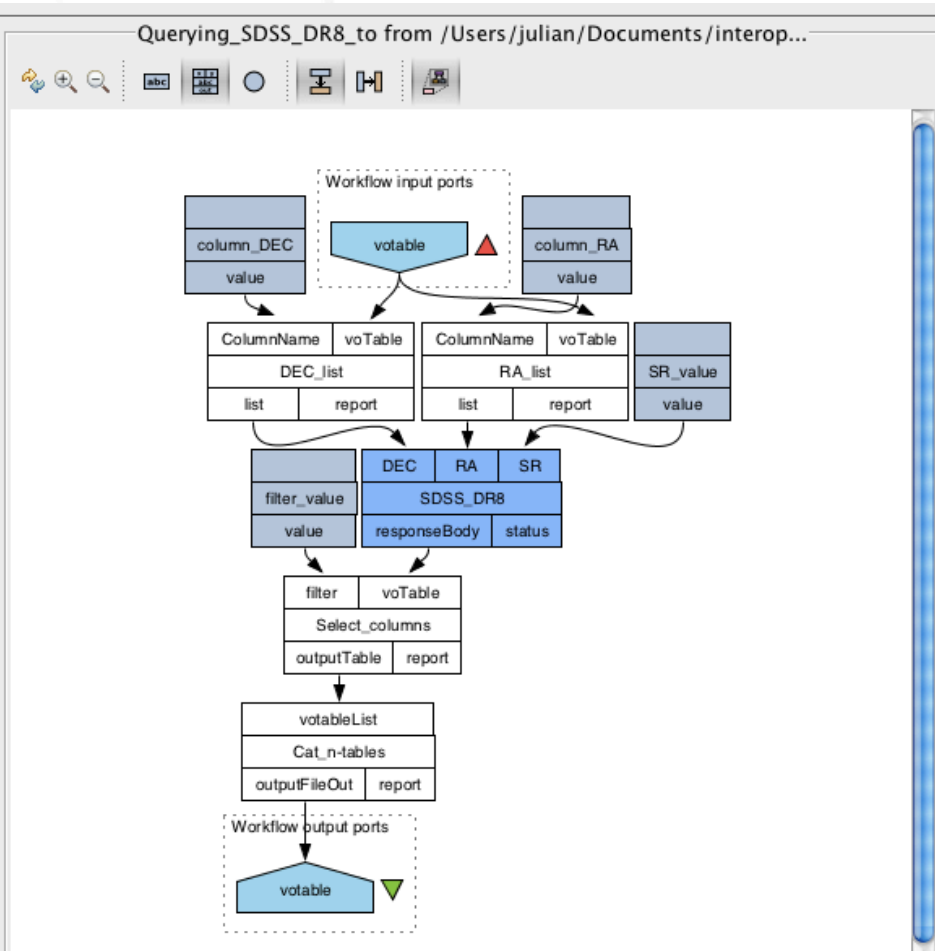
Querying_SDSS_DR8_to from /Users/julian/Documents/interop...

abc

Workflow input ports

votable

column_DEC

value

column_RA

value

ColumnName | voTable
DEC_list
list | report

ColumnName | voTable
RA_list
list | report

SR_value

value

DEC | RA | SR
SDSS_DR8
responseBody | status

filter_value

value

filter | voTable
Select_columns
outputTable | report

votableList
Cat_n-tables
outputFileOut | report

Workflow output ports

votable